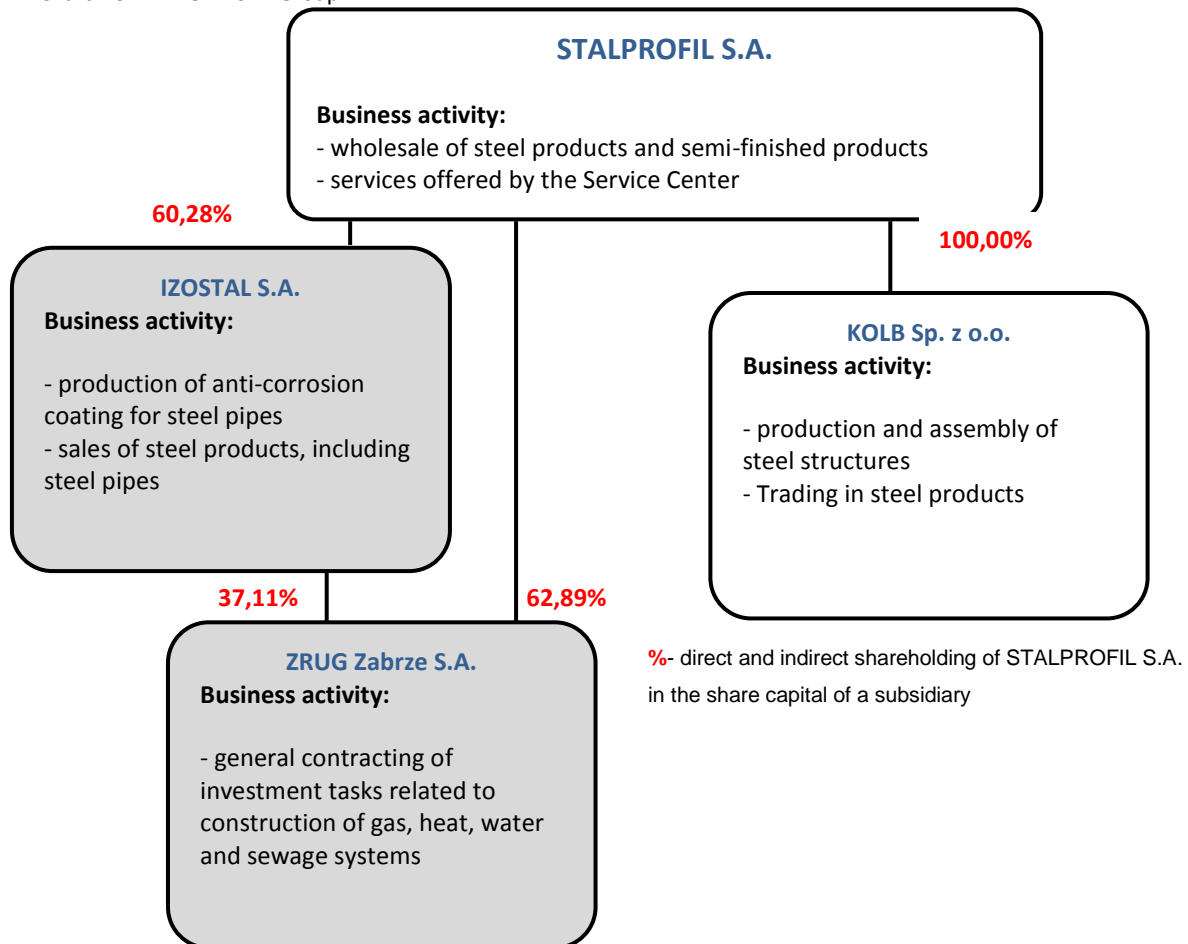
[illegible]

STALPROFIL S.A.

Business activity:
- wholesale of steel products and semi-finished products
- services offered by the Service Center

60,28%

100,00%

IZOSTAL S.A.
Business activity:

- production of anti-corrosion coating for steel pipes
- sales of steel products, including steel pipes

KOLB Sp. z o.o.
Business activity:

- production and assembly of steel structures
- Trading in steel products

37,11%

62,89%

ZRUG Zabrze S.A.
Business activity:

- general contracting of investment tasks related to construction of gas, heat, water and sewage systems

%- direct and indirect shareholding of STALPROFIL S.A. in the share capital of a subsidiary